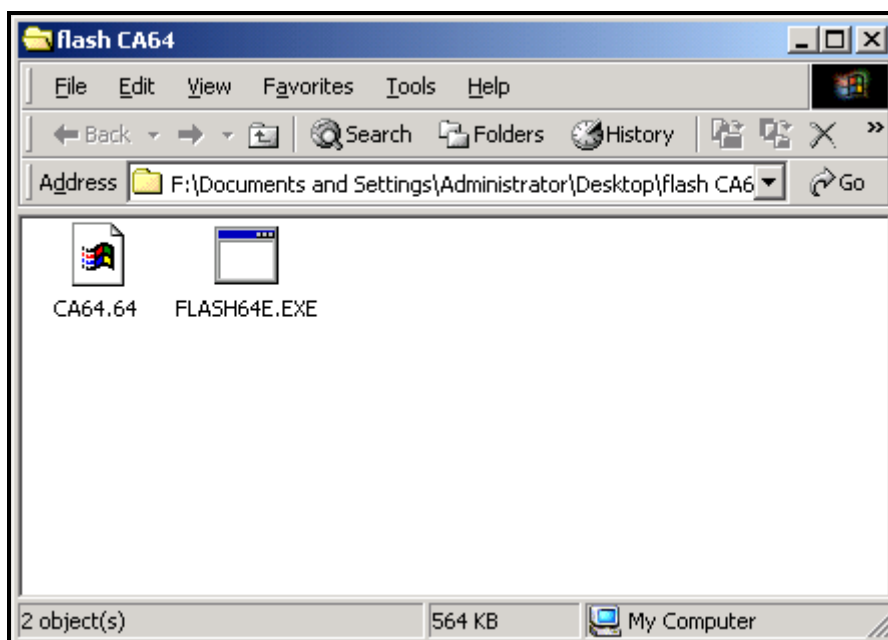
flash CA64

File Edit View Favorites Tools Help

Back Search Folders History

Address F:\Documents and Settings\Administrator\Desktop\flash CA6 Go

CA64.64 FLASH64E.EXE

2 object(s) 564 KB My Computer